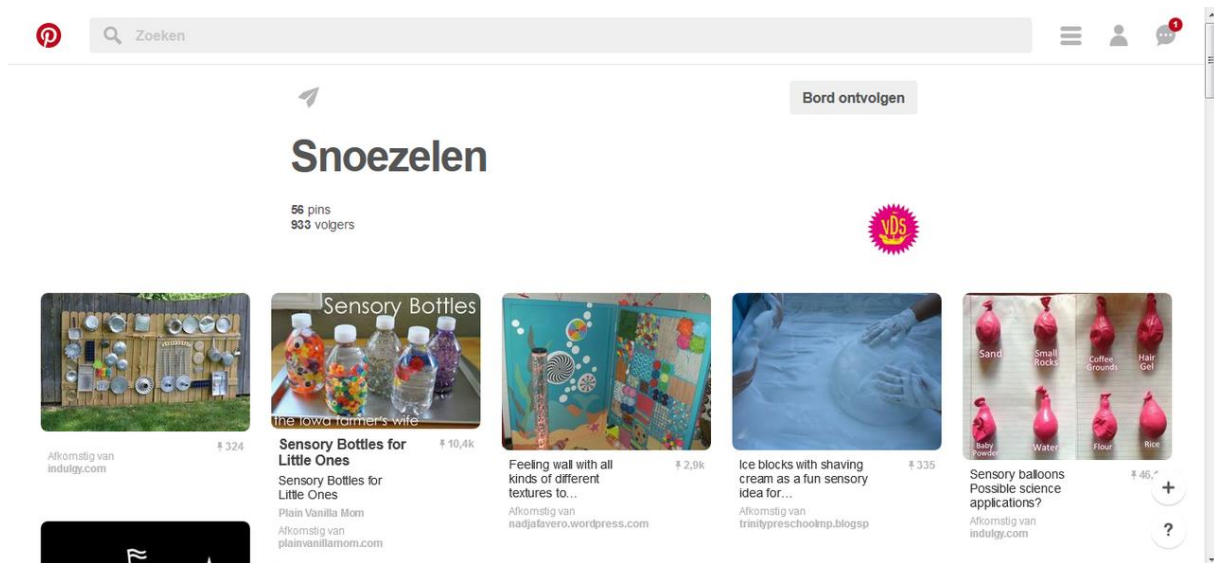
Zoeken

1

Bord ontvolgen

Snoezelen

56 pins
933 volgers

VDS

Afkomstig van
indulgy.com
324

Sensory Bottles
the Iowa farmer's wife

Sensory Bottles for Little Ones
10,4k
Sensory Bottles for Little Ones
Plain Vanilla Mom
Afkomstig van
plainvanillamom.com

Feeling wall with all kinds of different textures to...
2,9k
Afkomstig van
nadjafavero.wordpress.com

Ice blocks with shaving cream as a fun sensory idea for...
335
Afkomstig van
trinitypreschoolmp.blogsp

Sand
Small Rocks
Coffee Grounds
Hair Gel
Baby Powder
Water
Flour
Rice

Sensory balloons Possible science applications?
46,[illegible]
Afkomstig van
indulgy.com

+
?